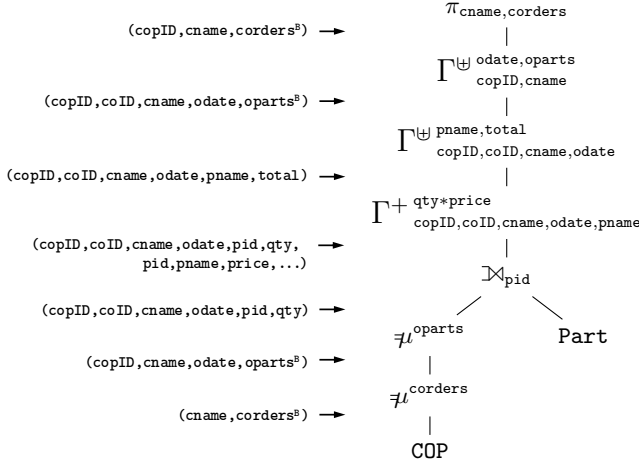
(copID,cname,corders$^B$) →

$\pi_{\text{cname,corders}}$

(copID,coID,cname,odate,oparts$^B$) →

$\Gamma^{\uplus\,\text{odate,oparts}}_{\text{copID,cname}}$

(copID,coID,cname,odate,pname,total) →

$\Gamma^{\uplus\,\text{pname,total}}_{\text{copID,coID,cname,odate}}$

(copID,coID,cname,odate,pid,qty, pid,pname,price,...) →

$\Gamma^{+\,\text{qty*price}}_{\text{copID,coID,cname,odate,pname}}$

$\Join_{\text{pid}}$

(copID,coID,cname,odate,pid,qty) →

$\uplus\mu^{\text{oparts}}$

Part

(copID,cname,odate,oparts$^B$) →

$\uplus\mu^{\text{corders}}$

(cname,corders$^B$) →

COP